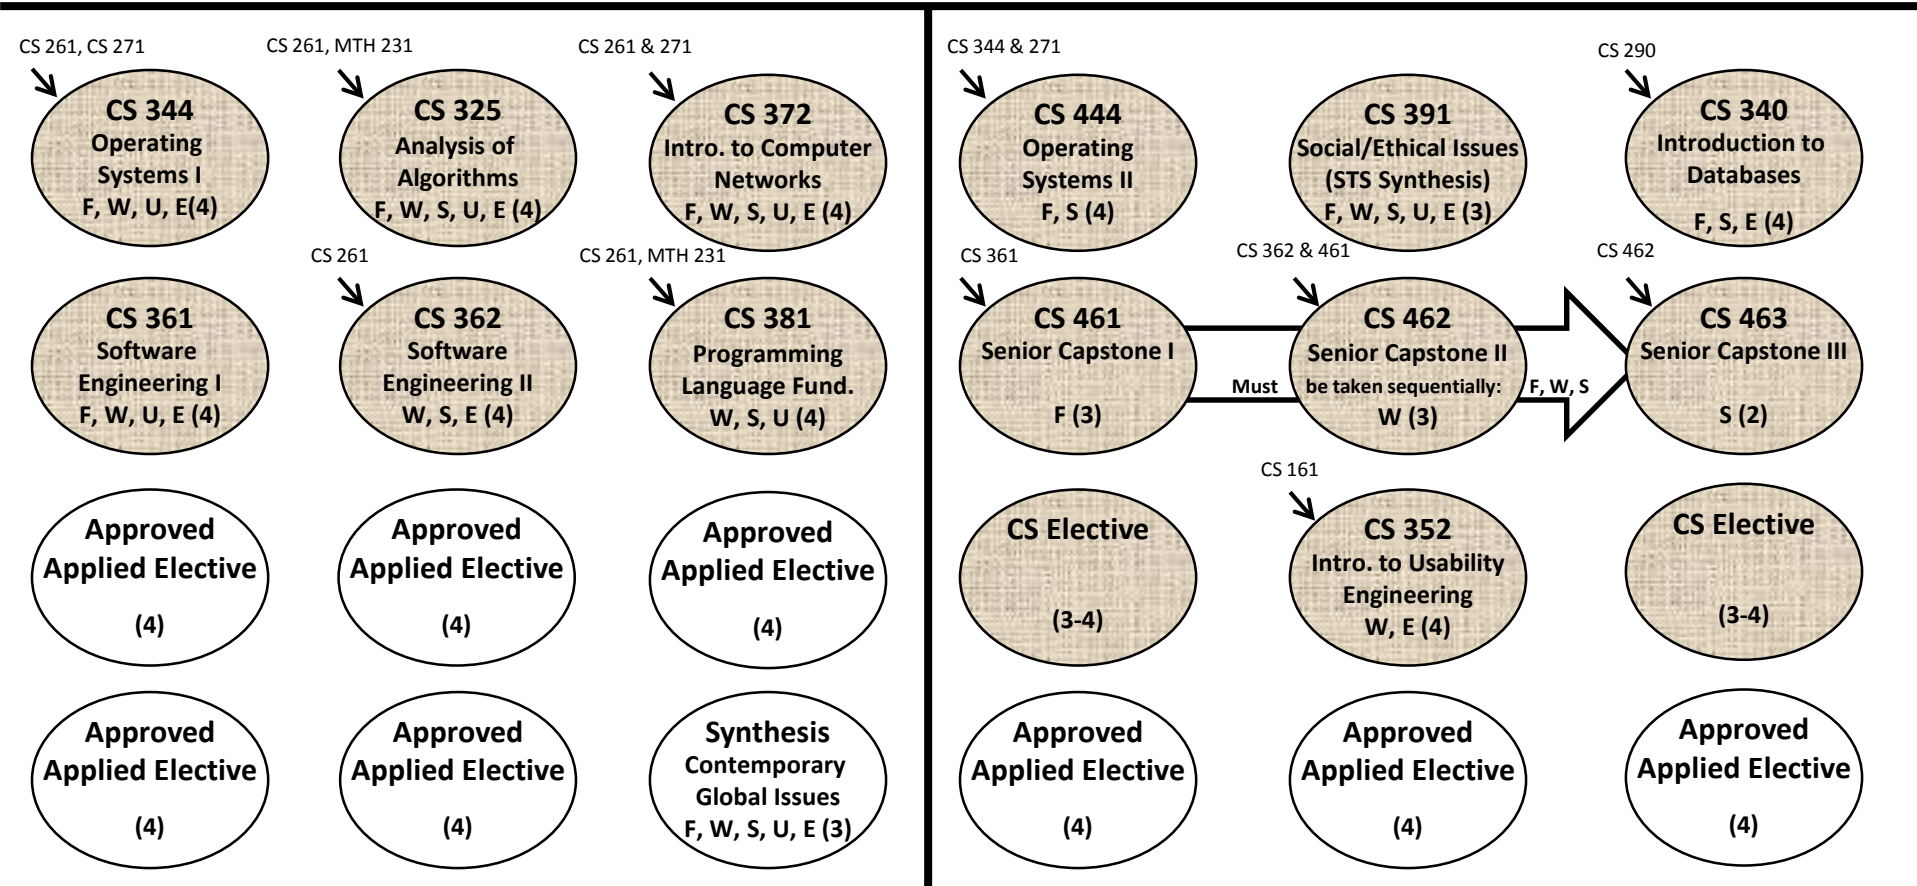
CS 261, CS 271
CS 344
Operating Systems I
F, W, U, E(4)

CS 261, MTH 231
CS 325
Analysis of Algorithms
F, W, S, U, E (4)

CS 261 & 271
CS 372
Intro. to Computer Networks
F, W, S, U, E (4)

CS 361
Software Engineering I
F, W, U, E (4)

CS 261
CS 362
Software Engineering II
W, S, E (4)

CS 261, MTH 231
CS 381
Programming Language Fund.
W, S, U (4)

Approved Applied Elective
(4)

Approved Applied Elective
(4)

Approved Applied Elective
(4)

Approved Applied Elective
(4)

Approved Applied Elective
(4)

Synthesis
Contemporary Global Issues
F, W, S, U, E (3)

CS 344 & 271
CS 444
Operating Systems II
F, S (4)

CS 391
Social/Ethical Issues
(STS Synthesis)
F, W, S, U, E (3)

CS 290
CS 340
Introduction to Databases
F, S, E (4)

CS 361
CS 461
Senior Capstone I
F (3)

Must be taken sequentially: F, W, S

CS 362 & 461
CS 462
Senior Capstone II
W (3)

CS 462
CS 463
Senior Capstone III
S (2)

CS Elective
(3-4)

CS 161
CS 352
Intro. to Usability Engineering
W, E (4)

CS Elective
(3-4)

Approved Applied Elective
(4)

Approved Applied Elective
(4)

Approved Applied Elective
(4)